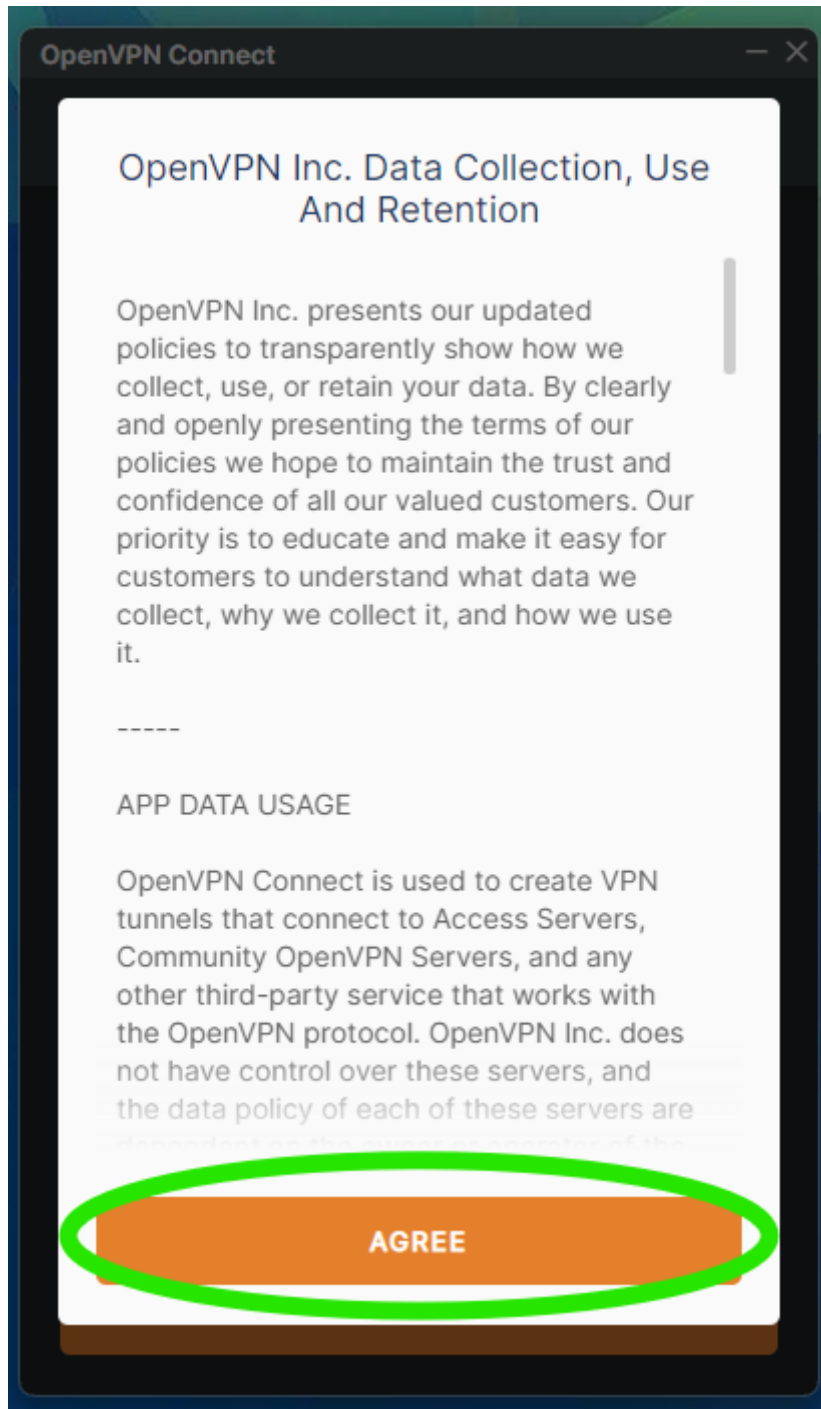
OpenVPN Connect

OpenVPN Inc. Data Collection, Use And Retention

OpenVPN Inc. presents our updated policies to transparently show how we collect, use, or retain your data. By clearly and openly presenting the terms of our policies we hope to maintain the trust and confidence of all our valued customers. Our priority is to educate and make it easy for customers to understand what data we collect, why we collect it, and how we use it.

-----

APP DATA USAGE

OpenVPN Connect is used to create VPN tunnels that connect to Access Servers, Community OpenVPN Servers, and any other third-party service that works with the OpenVPN protocol. OpenVPN Inc. does not have control over these servers, and the data policy of each of these servers are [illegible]

AGREE